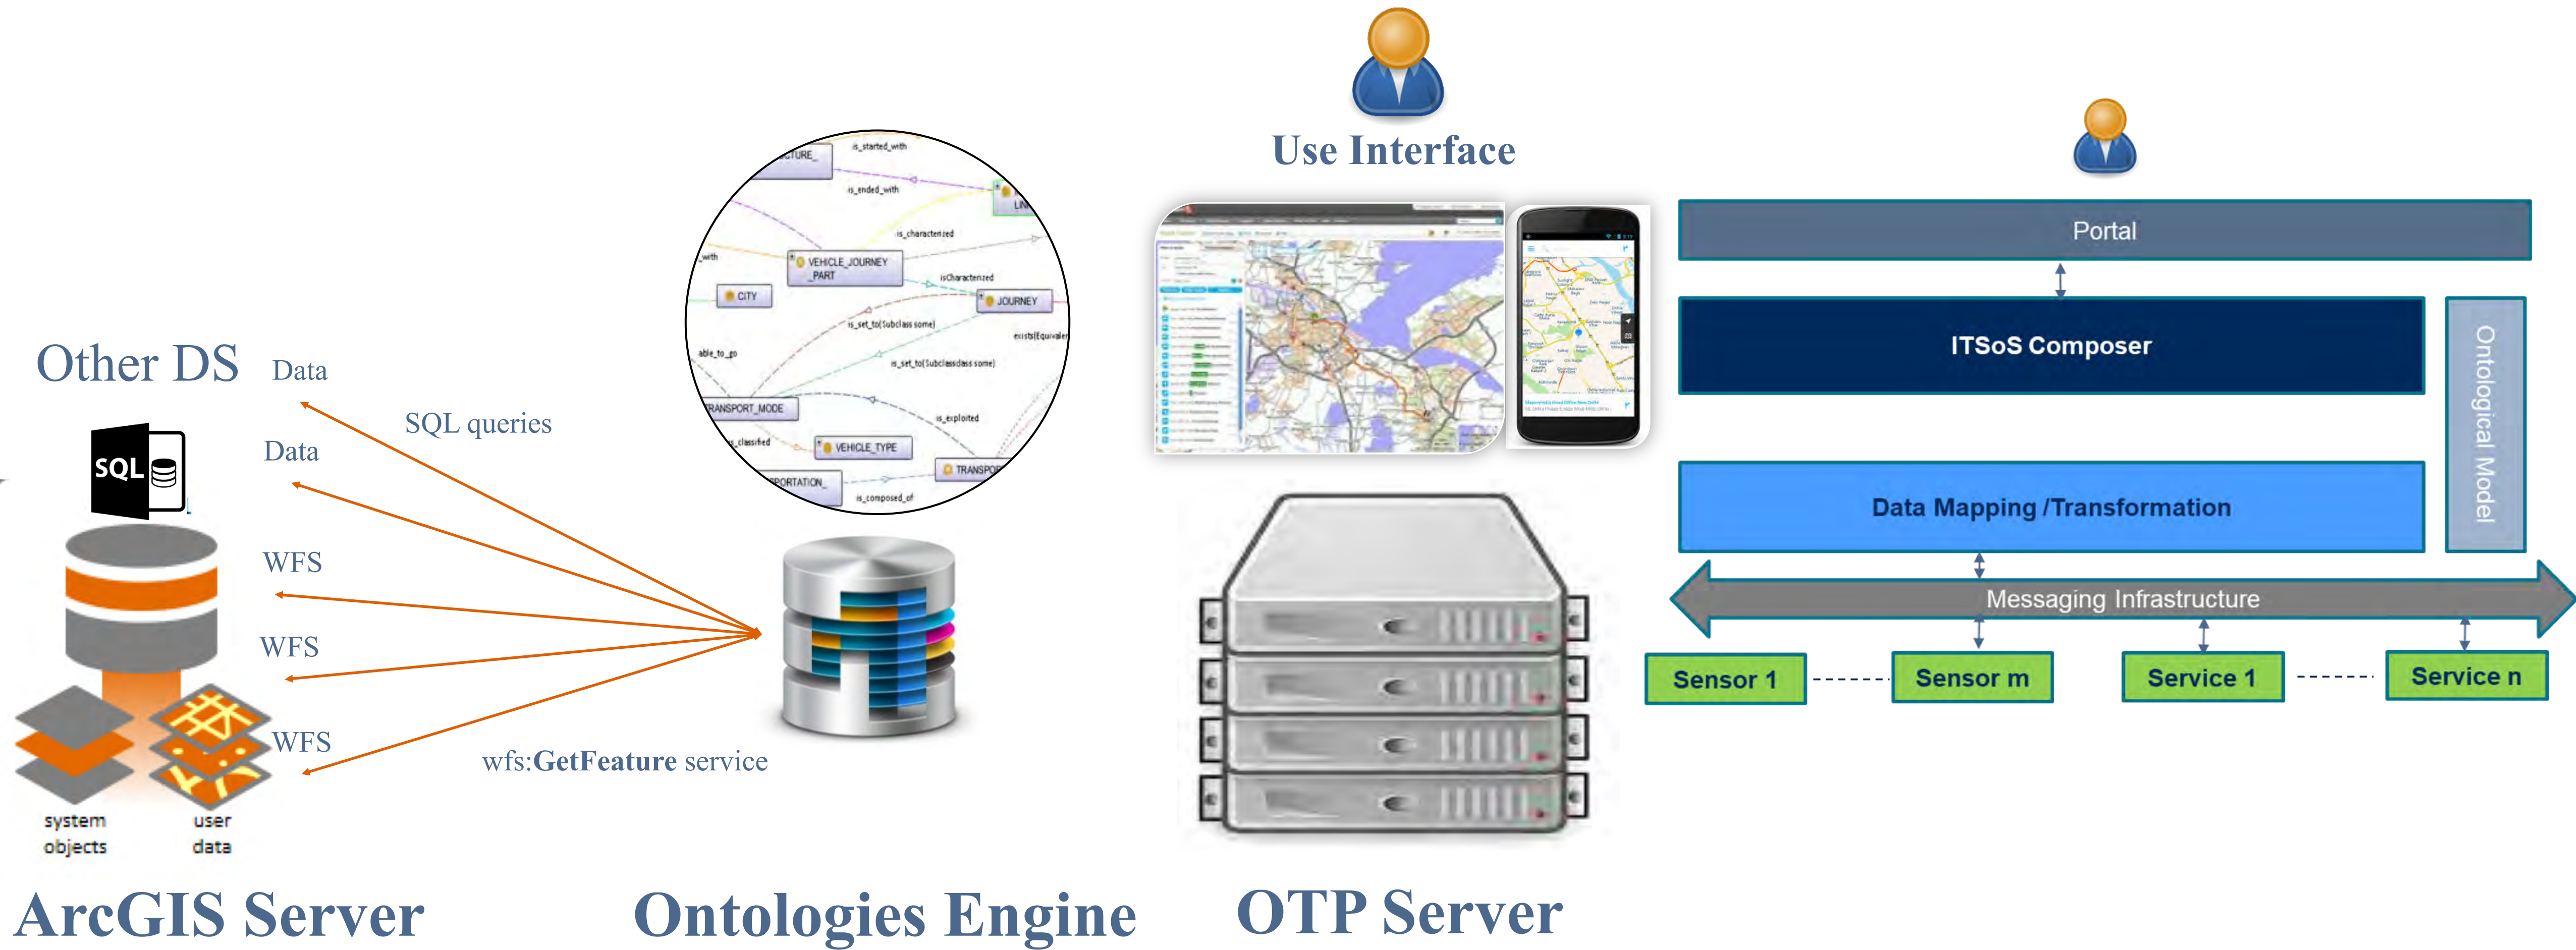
Other DS

Data

SQL queries

Data

WFS

WFS

WFS

wfs:GetFeature service

SQL

system objects

user data

ArcGIS Server

is_started_with

is_ended_with

is_characterized

VEHICLE_JOURNEY_PART

CITY

isCharacterized

JOURNEY

is_set_to(Subclass some)

able_to_go

is_set_to(Subclassclass some)

RANSPORT_MODE

is_exploited

classified

VEHICLE_TYPE

PORTATION_

is_composed_of

Ontologies Engine

Use Interface

OTP Server

Portal

ITSoS Composer

Ontological Model

Data Mapping /Transformation

Messaging Infrastructure

Sensor 1

Sensor m

Service 1

Service n